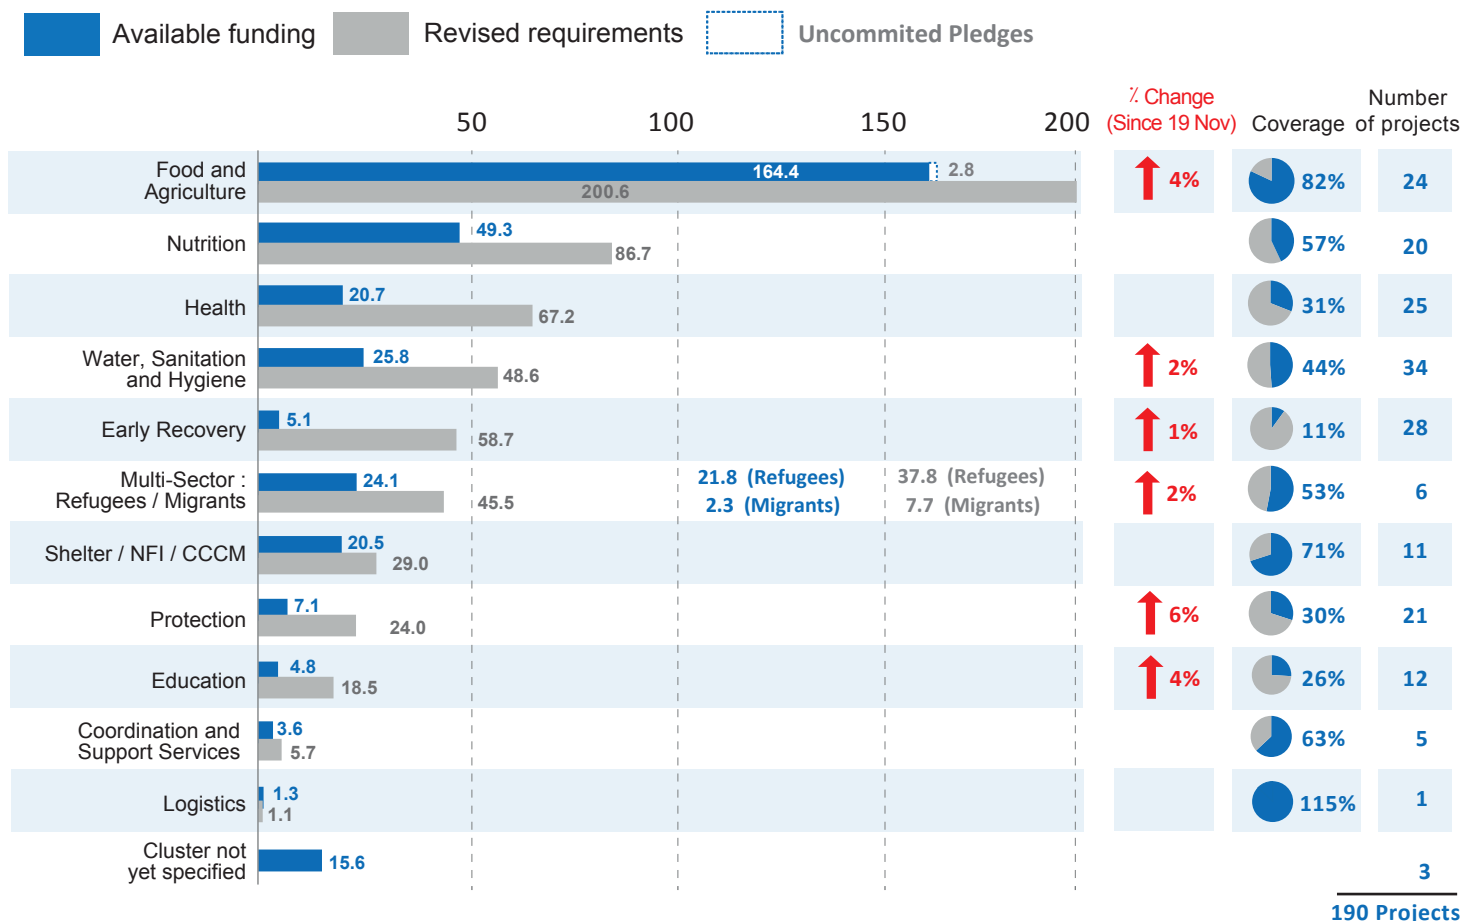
Available funding Revised requirements Uncommited Pledges

50 100 150 200

% Change (Since 19 Nov) Coverage Number of projects

| | Available funding | Revised requirements | % Change (Since 19 Nov) | Coverage | Number of projects |
|---|---|---|---|---|---|
| Food and Agriculture | 164.4 (2.8) | 200.6 | 4% | 82% | 24 |
| Nutrition | 49.3 | 86.7 | | 57% | 20 |
| Health | 20.7 | 67.2 | | 31% | 25 |
| Water, Sanitation and Hygiene | 25.8 | 48.6 | 2% | 44% | 34 |
| Early Recovery | 5.1 | 58.7 | 1% | 11% | 28 |
| Multi-Sector : Refugees / Migrants | 24.1 (21.8 (Refugees) 2.3 (Migrants)) | 45.5 (37.8 (Refugees) 7.7 (Migrants)) | 2% | 53% | 6 |
| Shelter / NFI / CCCM | 20.5 | 29.0 | | 71% | 11 |
| Protection | 7.1 | 24.0 | 6% | 30% | 21 |
| Education | 4.8 | 18.5 | 4% | 26% | 12 |
| Coordination and Support Services | 3.6 | 5.7 | | 63% | 5 |
| Logistics | 1.3 | 1.1 | | 115% | 1 |
| Cluster not yet specified | 15.6 | | | | 3 |

190 Projects